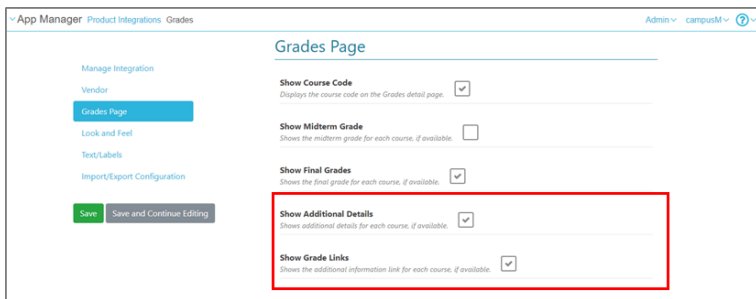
App Manager Product Integrations Grades

Admin campusM ?

Grades Page

Manage Integration

Vendor

Grades Page

Look and Feel

Text/Labels

Import/Export Configuration

Save

Save and Continue Editing

Show Course Code
Displays the course code on the Grades detail page.

Show Midterm Grade
Shows the midterm grade for each course, if available.

Show Final Grades
Shows the final grade for each course, if available.

Show Additional Details
Shows additional details for each course, if available.

Show Grade Links
Shows the additional information link for each course, if available.